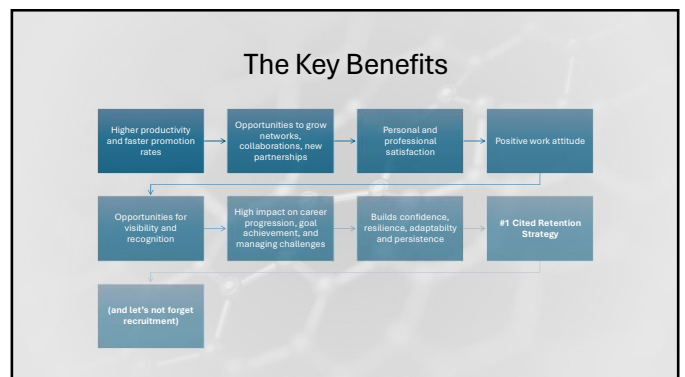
The Key Benefits

Higher productivity and faster promotion rates

Opportunities to grow networks, collaborations, new partnerships

Personal and professional satisfaction

Positive work attitude

Opportunities for visibility and recognition

High impact on career progression, goal achievement, and managing challenges

Builds confidence, resilience, adaptability and persistence

#1 Cited Retention Strategy

(and let's not forget recruitment)